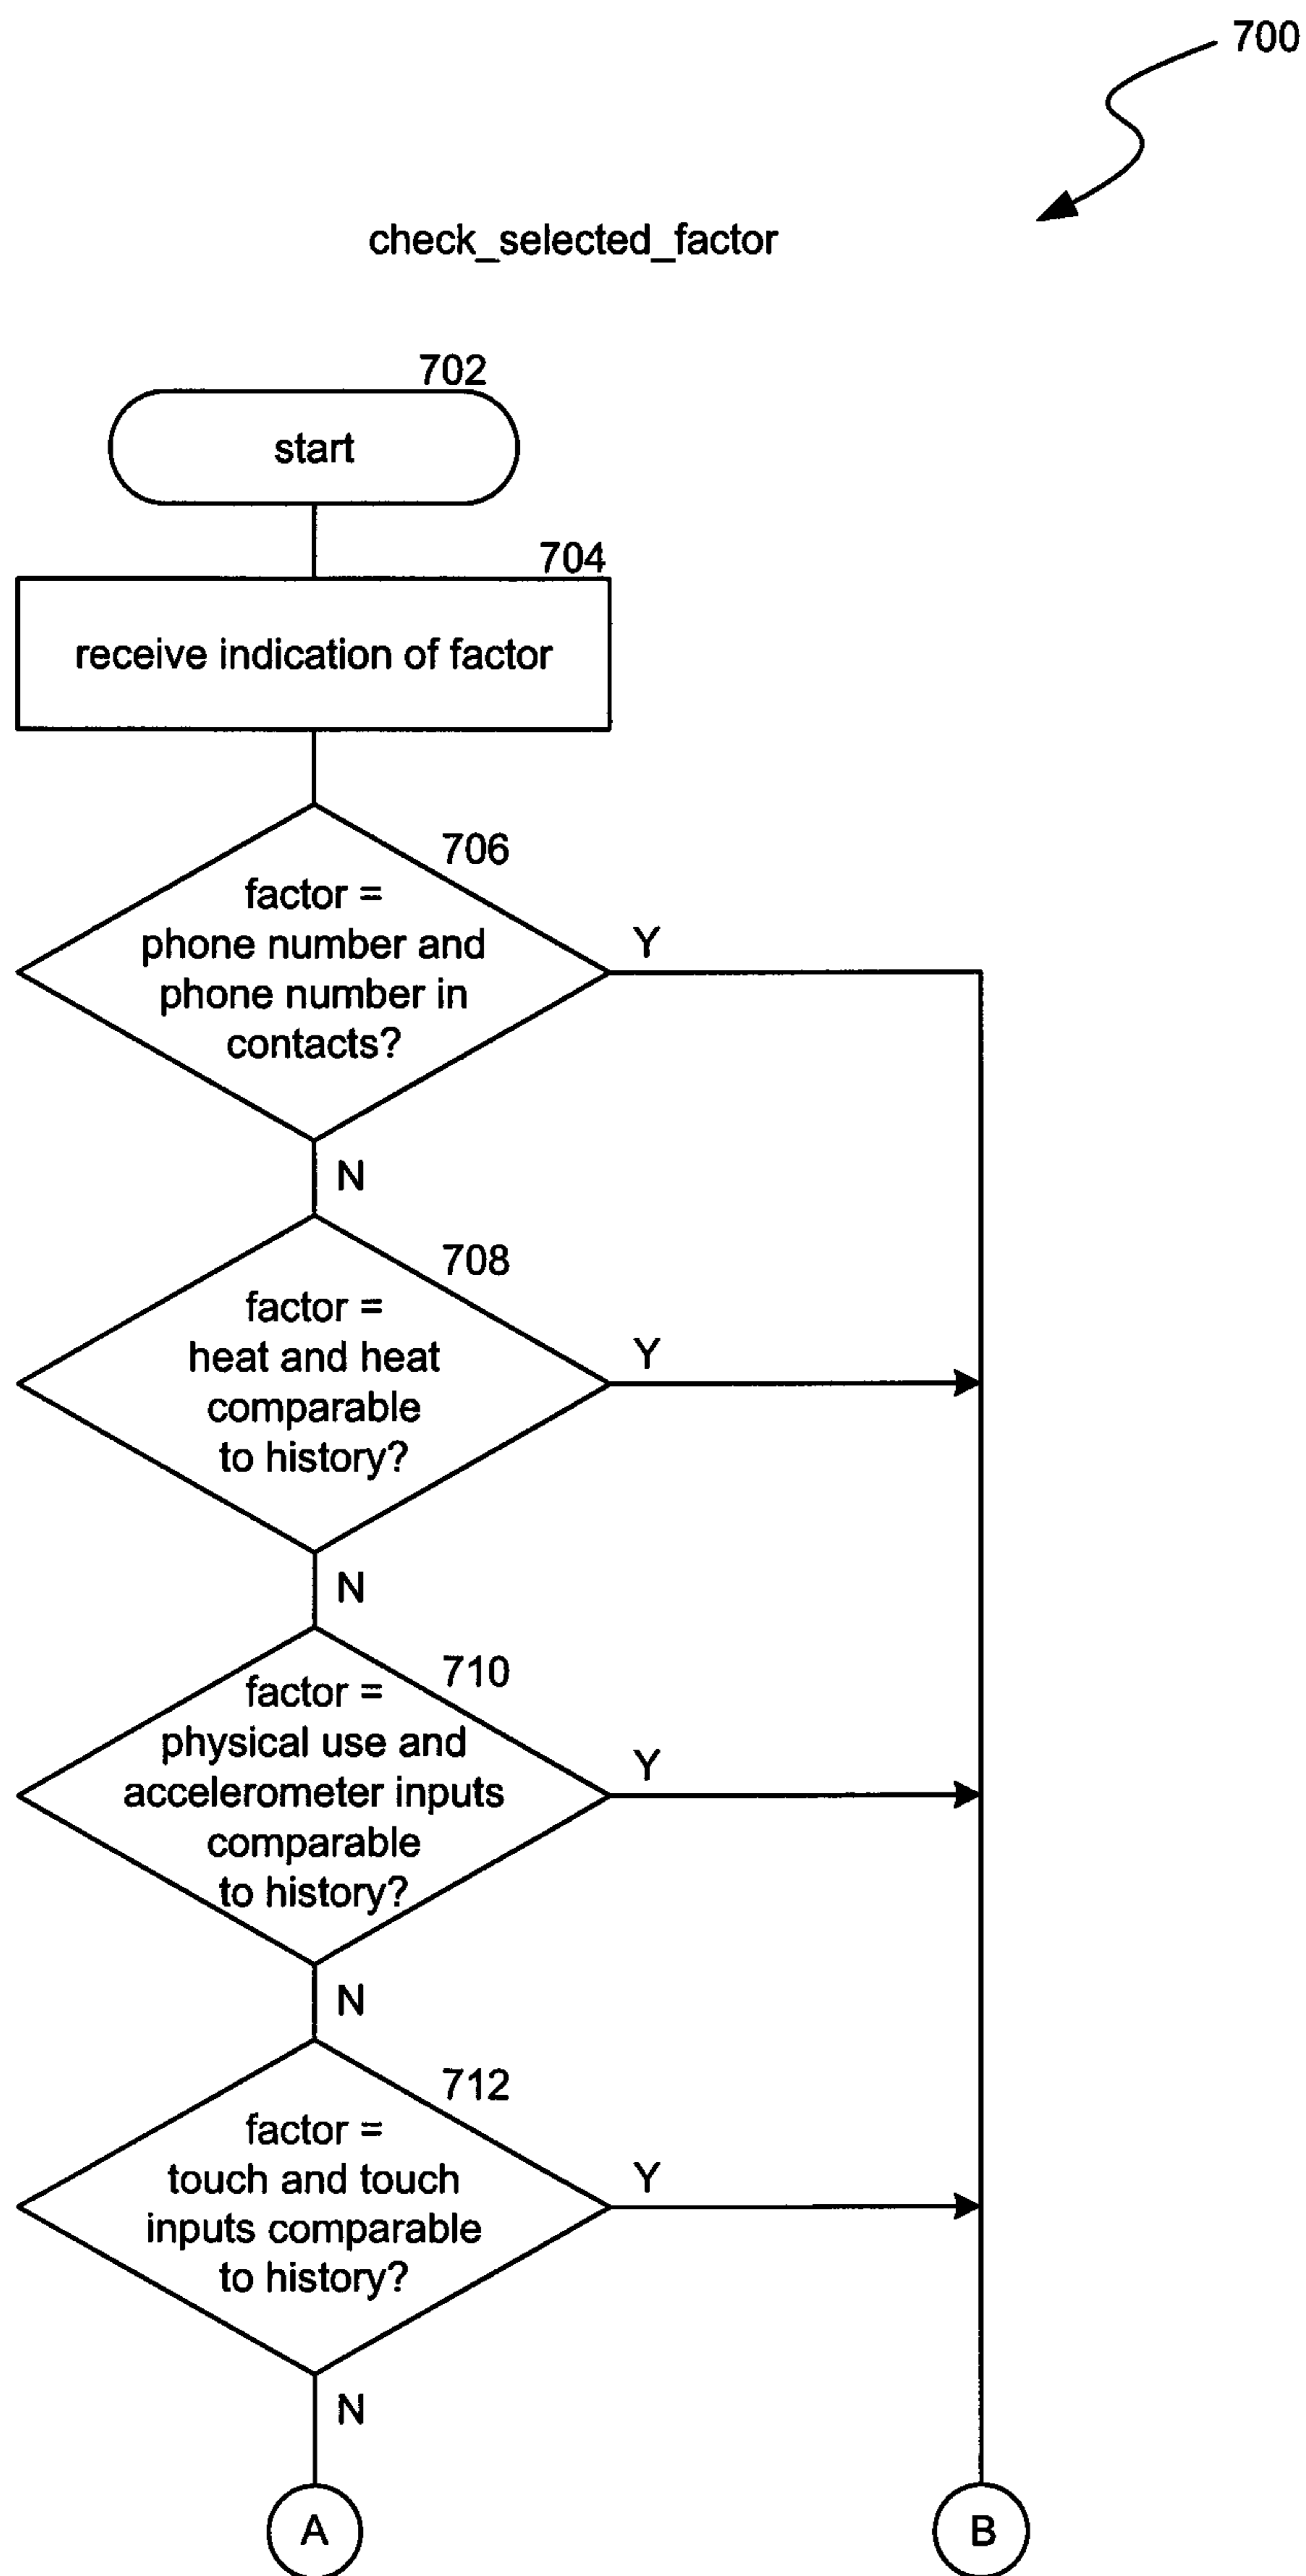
700

check_selected_factor

702
start

704
receive indication of factor

706
factor = phone number and phone number in contacts?

Y

N

708
factor = heat and heat comparable to history?

Y

N

710
factor = physical use and accelerometer inputs comparable to history?

Y

N

712
factor = touch and touch inputs comparable to history?

Y

N

A

B